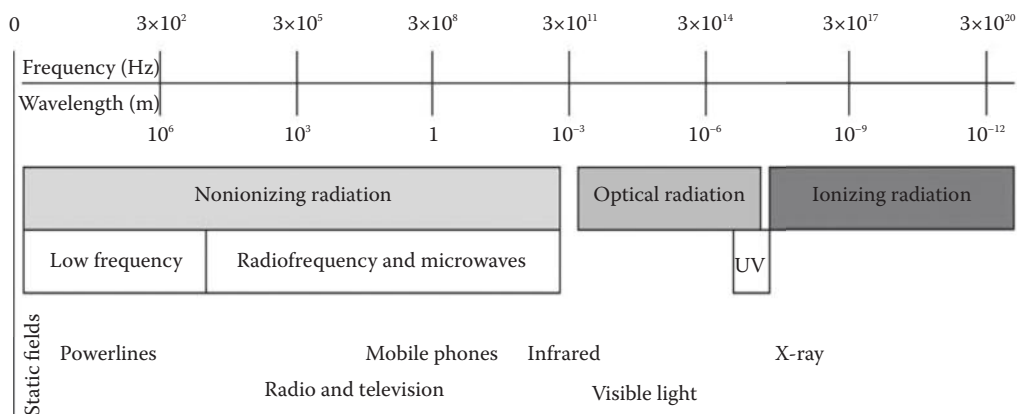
0 $3\times10^2$ $3\times10^5$ $3\times10^8$ $3\times10^{11}$ $3\times10^{14}$ $3\times10^{17}$ $3\times10^{20}$

Frequency (Hz)

Wavelength (m)

$10^6$ $10^3$ 1 $10^{-3}$ $10^{-6}$ $10^{-9}$ $10^{-12}$

Nonionizing radiation

Optical radiation

Ionizing radiation

Low frequency

Radiofrequency and microwaves

UV

Static fields

Powerlines

Mobile phones

Infrared

X-ray

Radio and television

Visible light